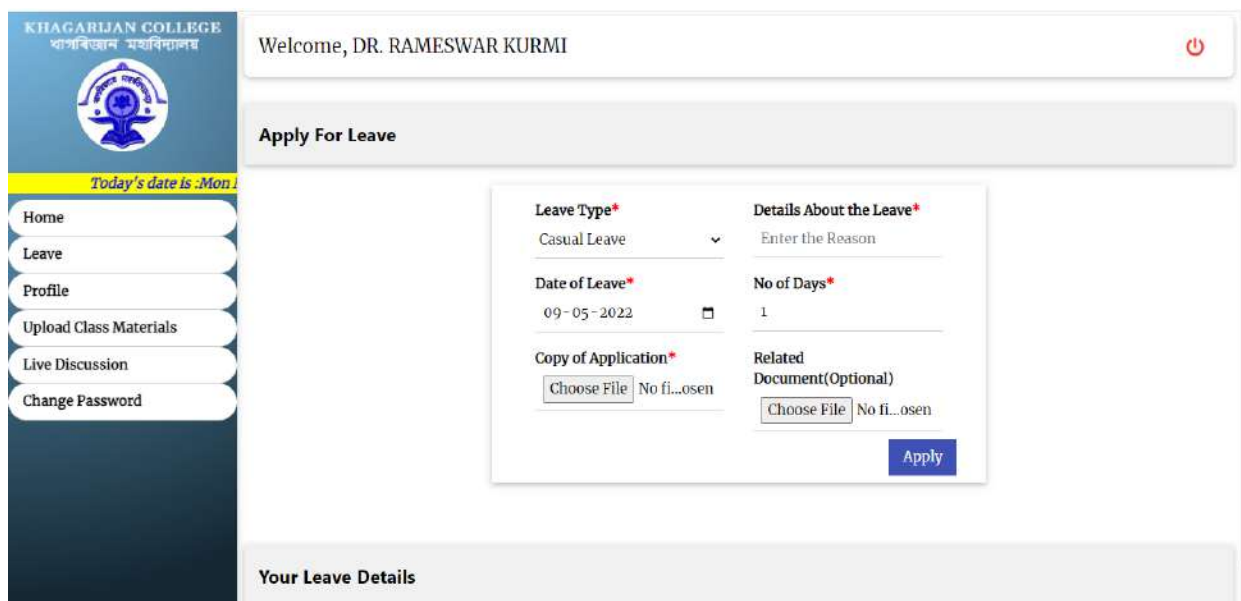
KHAGARIJAN COLLEGE
খাগৰিজান মহাবিদ্যালয়

Today's date is :Mon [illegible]

Home
Leave
Profile
Upload Class Materials
Live Discussion
Change Password

Welcome, DR. RAMESWAR KURMI

Apply For Leave

Leave Type*
Casual Leave

Details About the Leave*
Enter the Reason

Date of Leave*
09-05-2022

No of Days*
1

Copy of Application*
Choose File No fi...osen

Related Document(Optional)
Choose File No fi...osen

Apply

Your Leave Details